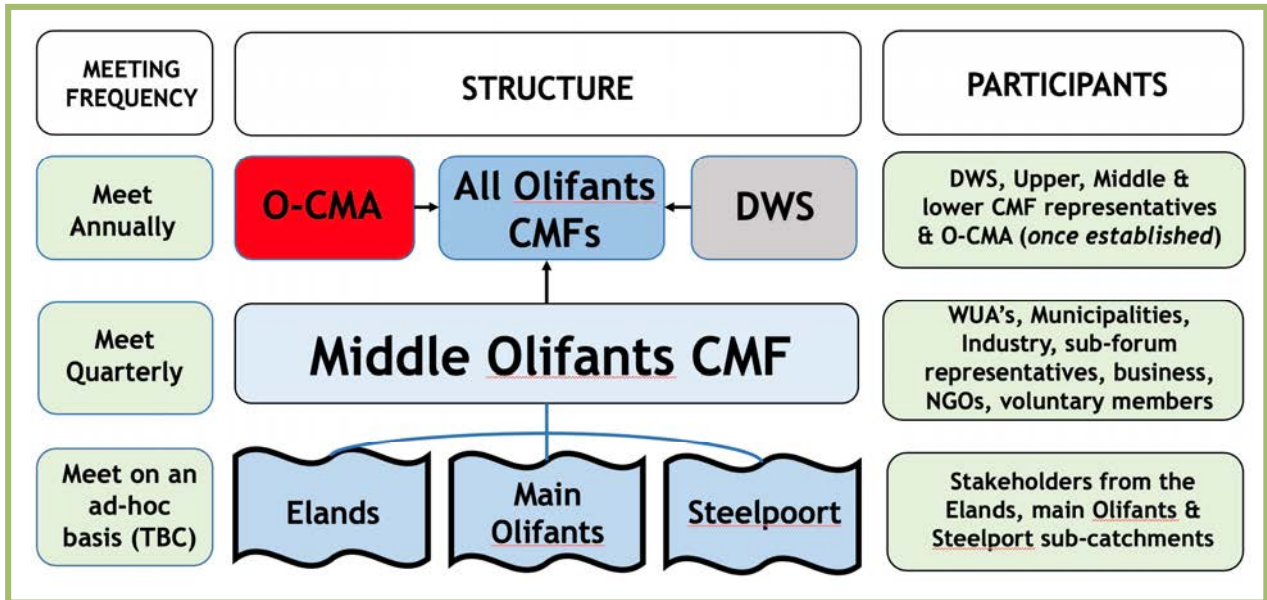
MEETING FREQUENCY

STRUCTURE

PARTICIPANTS

Meet Annually

O-CMA

All Olifants CMFs

DWS

DWS, Upper, Middle & lower CMF representatives & O-CMA (*once established*)

Meet Quarterly

Middle Olifants CMF

WUA's, Municipalities, Industry, sub-forum representatives, business, NGOs, voluntary members

Meet on an ad-hoc basis (TBC)

Elands

Main Olifants

Steelpoort

Stakeholders from the Elands, main Olifants & Steelport sub-catchments